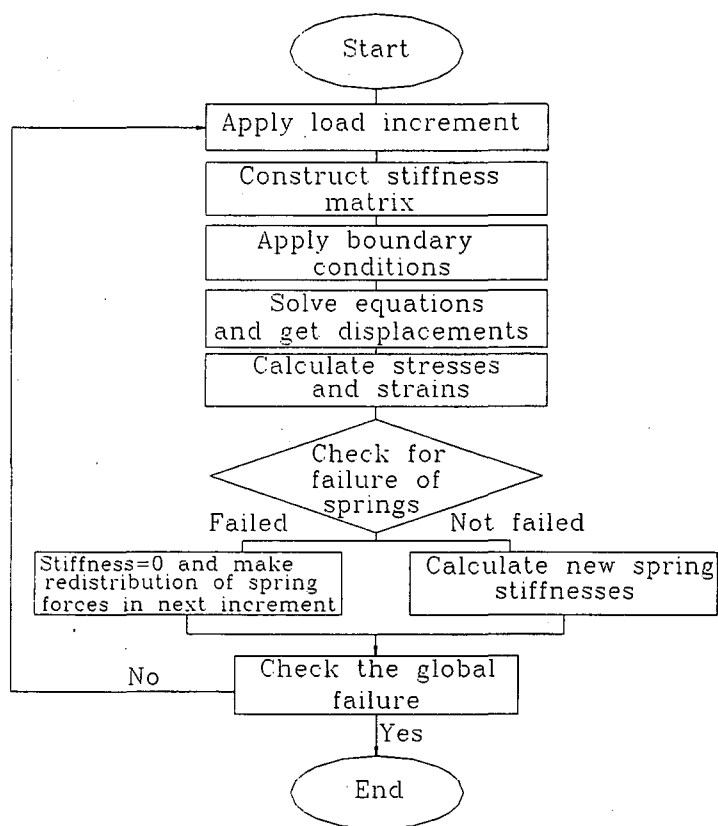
Start

Apply load increment

Construct stiffness matrix

Apply boundary conditions

Solve equations and get displacements

Calculate stresses and strains

Check for failure of springs

Failed

Not failed

Stiffness=0 and make redistribution of spring forces in next increment

Calculate new spring stiffnesses

No

Check the global failure

Yes

End